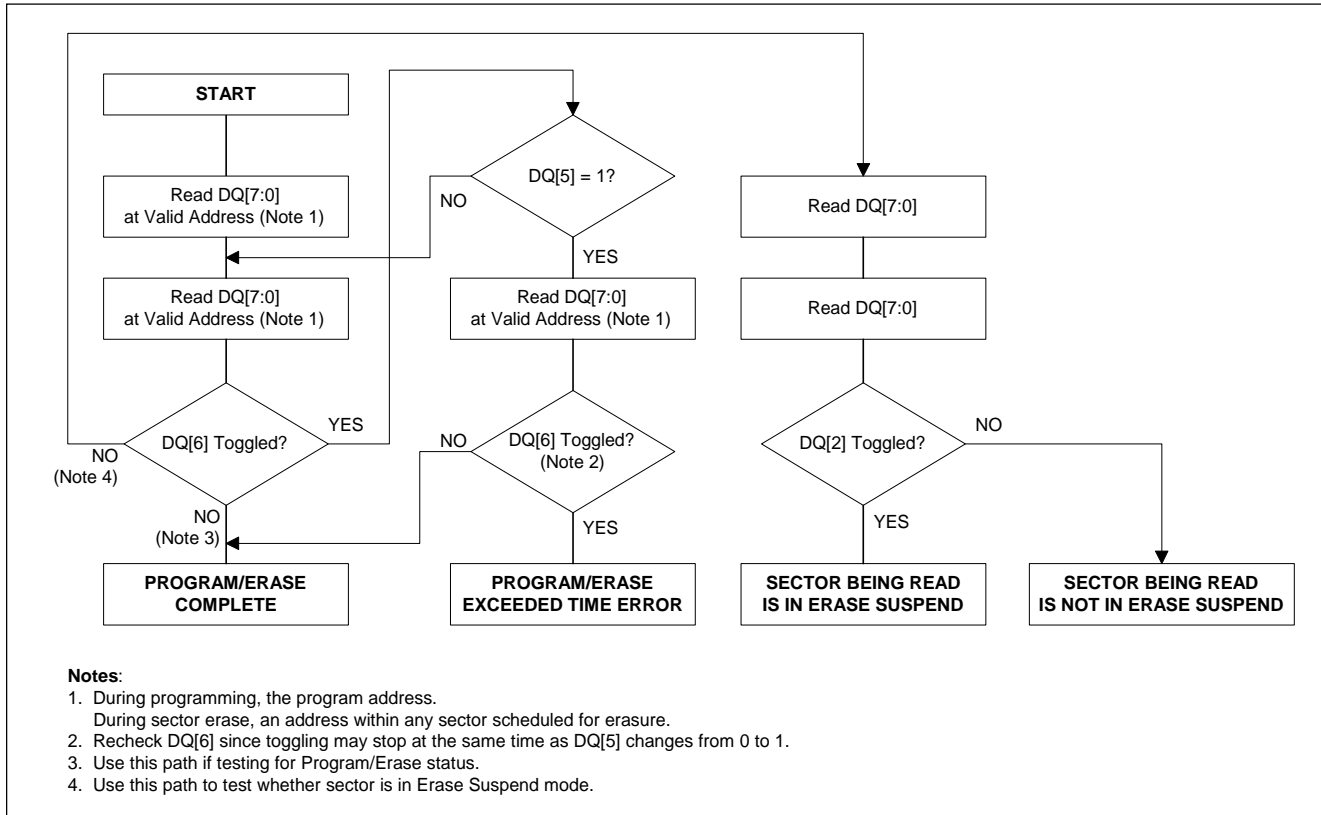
START

Read DQ[7:0] at Valid Address (Note 1)

Read DQ[7:0] at Valid Address (Note 1)

DQ[6] Toggled?

YES

NO (Note 4)

NO (Note 3)

PROGRAM/ERASE COMPLETE

DQ[5] = 1?

NO

YES

Read DQ[7:0] at Valid Address (Note 1)

NO

DQ[6] Toggled? (Note 2)

YES

PROGRAM/ERASE EXCEEDED TIME ERROR

Read DQ[7:0]

Read DQ[7:0]

DQ[2] Toggled?

NO

YES

SECTOR BEING READ IS IN ERASE SUSPEND

SECTOR BEING READ IS NOT IN ERASE SUSPEND

**Notes**:
1. During programming, the program address.
During sector erase, an address within any sector scheduled for erasure.
2. Recheck DQ[6] since toggling may stop at the same time as DQ[5] changes from 0 to 1.
3. Use this path if testing for Program/Erase status.
4. Use this path to test whether sector is in Erase Suspend mode.